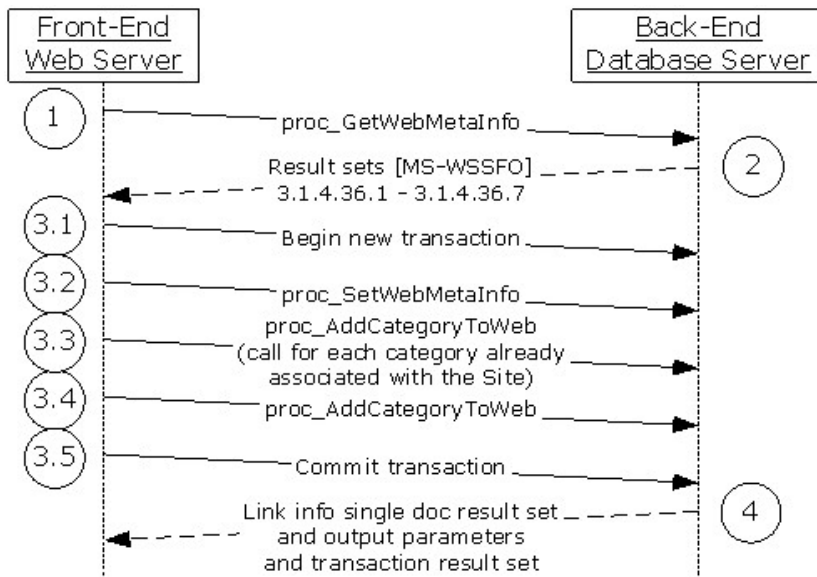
Front-End Web Server

Back-End Database Server

1

proc_GetWebMetaInfo

2

Result sets [MS-WSSFO] 3.1.4.36.1 - 3.1.4.36.7

3.1

Begin new transaction

3.2

proc_SetWebMetaInfo

3.3

proc_AddCategoryToWeb (call for each category already associated with the Site)

3.4

proc_AddCategoryToWeb

3.5

Commit transaction

4

Link info single doc result set and output parameters and transaction result set